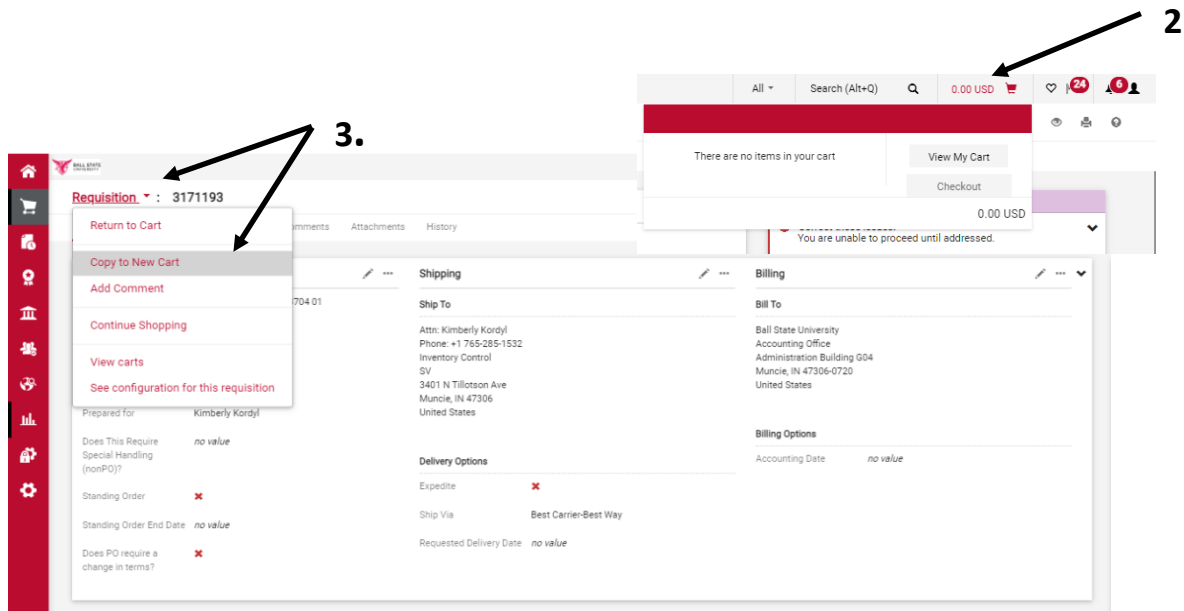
2

All ▾ Search (Alt+Q) 0.00 USD 24 6

There are no items in your cart

View My Cart

Checkout

0.00 USD

You are unable to proceed until addressed.

3.

BALL STATE UNIVERSITY

Requisition ▾ : 3171193

Return to Cart

Copy to New Cart

Add Comment

Continue Shopping

View carts

See configuration for this requisition

Comments Attachments History

704 01

Prepared for Kimberly Kordyl

Does This Require Special Handling (nonPO)? no value

Standing Order ✖

Standing Order End Date no value

Does PO require a change in terms? ✖

Shipping

Ship To

Attn: Kimberly Kordyl
Phone: +1 765-285-1532
Inventory Control
SV
3401 N Tillotson Ave
Muncie, IN 47306
United States

Delivery Options

Expedite ✖

Ship Via Best Carrier-Best Way

Requested Delivery Date no value

Billing

Bill To

Ball State University
Accounting Office
Administration Building G04
Muncie, IN 47306-0720
United States

Billing Options

Accounting Date no value